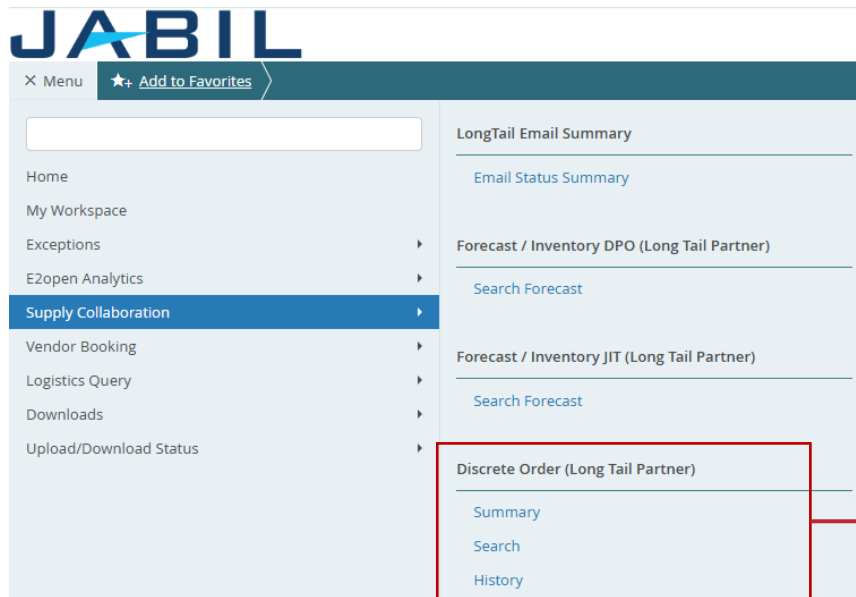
JABIL

× Menu
Add to Favorites

Home
My Workspace
Exceptions
E2open Analytics
Supply Collaboration
Vendor Booking
Logistics Query
Downloads
Upload/Download Status

LongTail Email Summary
Email Status Summary

Forecast / Inventory DPO (Long Tail Partner)
Search Forecast

Forecast / Inventory JIT (Long Tail Partner)
Search Forecast

Discrete Order (Long Tail Partner)
Summary
Search
History